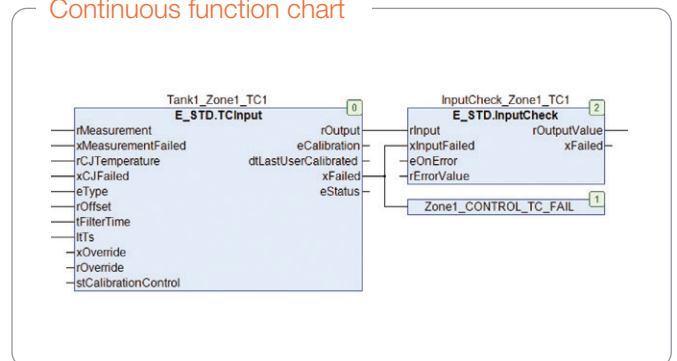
Continuous function chart

Tank1_Zone1_TC1
E_STD.TCInput
0
rMeasurement
xMeasurementFailed
rCJTemperature
xCJFailed
eType
rOffset
tFilterTime
ltTs
xOverride
rOverride
stCalibrationControl
rOutput
eCalibration
dtLastUserCalibrated
xFailed
eStatus

InputCheck_Zone1_TC1
E_STD.InputCheck
2
rInput
xInputFailed
eOnError
rErrorValue
rOutputValue
xFailed

Zone1_CONTROL_TC_FAIL
1